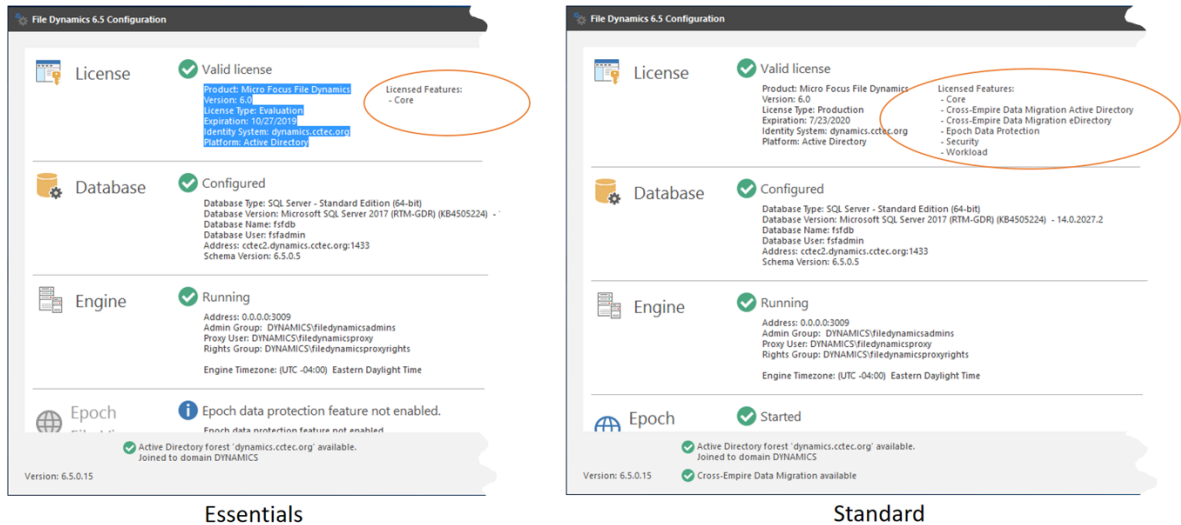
File Dynamics 6.5 Configuration

License

Valid license

Product: Micro Focus File Dynamics
Version: 6.0
License Type: Evaluation
Expiration: 10/27/2019
Identity System: dynamics.cctec.org
Platform: Active Directory

Licensed Features:
- Core

Database

Configured

Database Type: SQL Server - Standard Edition (64-bit)
Database Version: Microsoft SQL Server 2017 (RTM-GDR) (KB4505224) -
Database Name: fsfdb
Database User: fsfadmin
Address: cctec2.dynamics.cctec.org:1433
Schema Version: 6.5.0.5

Engine

Running

Address: 0.0.0.0:3009
Admin Group: DYNAMICS\filedynamicsadmins
Proxy User: DYNAMICS\filedynamicsproxy
Rights Group: DYNAMICS\filedynamicsproxyrights

Engine Timezone: (UTC -04:00) Eastern Daylight Time

Epoch

Epoch data protection feature not enabled.

Epoch data protection feature not enabled

Active Directory forest 'dynamics.cctec.org' available.
Joined to domain DYNAMICS

Version: 6.5.0.15

Essentials

File Dynamics 6.5 Configuration

License

Valid license

Product: Micro Focus File Dynamics
Version: 6.0
License Type: Production
Expiration: 7/23/2020
Identity System: dynamics.cctec.org
Platform: Active Directory

Licensed Features:
- Core
- Cross-Empire Data Migration Active Directory
- Cross-Empire Data Migration eDirectory
- Epoch Data Protection
- Security
- Workload

Database

Configured

Database Type: SQL Server - Standard Edition (64-bit)
Database Version: Microsoft SQL Server 2017 (RTM-GDR) (KB4505224) - 14.0.2027.2
Database Name: fsfdb
Database User: fsfadmin
Address: cctec2.dynamics.cctec.org:1433
Schema Version: 6.5.0.5

Engine

Running

Address: 0.0.0.0:3009
Admin Group: DYNAMICS\filedynamicsadmins
Proxy User: DYNAMICS\filedynamicsproxy
Rights Group: DYNAMICS\filedynamicsproxyrights

Engine Timezone: (UTC -04:00) Eastern Daylight Time

Epoch

Started

Active Directory forest 'dynamics.cctec.org' available.
Joined to domain DYNAMICS

Version: 6.5.0.15

Cross-Empire Data Migration available

Standard